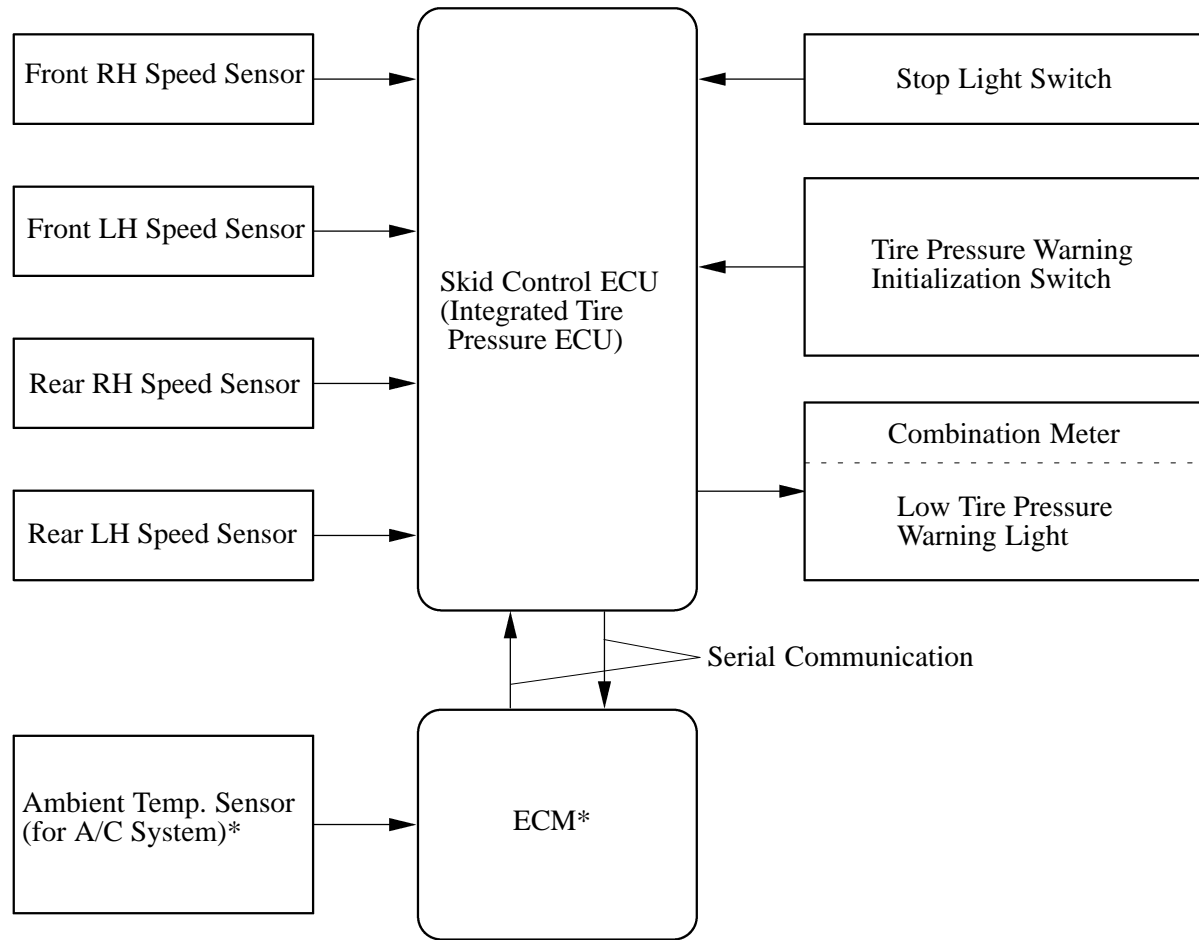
Front RH Speed Sensor

Front LH Speed Sensor

Rear RH Speed Sensor

Rear LH Speed Sensor

Skid Control ECU (Integrated Tire Pressure ECU)

Stop Light Switch

Tire Pressure Warning Initialization Switch

Combination Meter

Low Tire Pressure Warning Light

Serial Communication

Ambient Temp. Sensor (for A/C System)*

ECM*